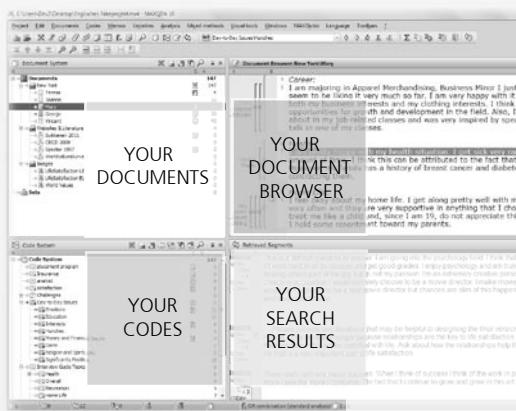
YOUR DOCUMENTS

YOUR DOCUMENT BROWSER

YOUR CODES

YOUR SEARCH RESULTS

Project Edit Documents Codes Memos Variables Analysis Mixed methods Visual tools Windows MAXDictio Language Toolbars ?

Document System

Documents

New York

Statistics & Literature

Code System

Code System

Document Browser: New York\Tiffany

Career:

I am majoring in Apparel Merchandising, Business Minor I just seem to be liked it very much so far. I am very happy with it both my business interests and my clothing interests. I think opportunities for growth and development in the field. Also, about in my job related classes and was very inspired by spec talk in one of my classes.

I think this can be attributed to the fact that has a history of breast cancer and diabe

my home life. I get along pretty well with m very supportive in anything that I cho treat me like a child and, since I am 19, do not appreciate th I hold some resentment toward my parents.

Retrieved Segments